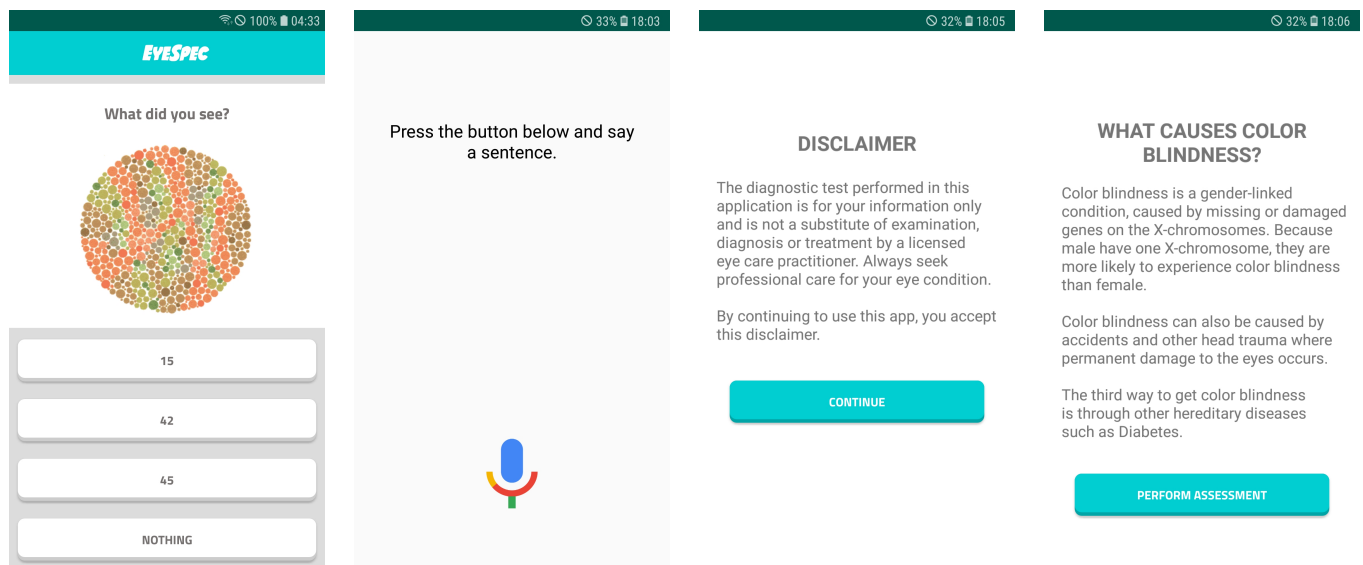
100% 04:33

EyeSpec

What did you see?

15

42

45

NOTHING

33% 18:03

Press the button below and say a sentence.

32% 18:05

DISCLAIMER

The diagnostic test performed in this application is for your information only and is not a substitute of examination, diagnosis or treatment by a licensed eye care practitioner. Always seek professional care for your eye condition.

By continuing to use this app, you accept this disclaimer.

CONTINUE

32% 18:06

WHAT CAUSES COLOR BLINDNESS?

Color blindness is a gender-linked condition, caused by missing or damaged genes on the X-chromosomes. Because male have one X-chromosome, they are more likely to experience color blindness than female.

Color blindness can also be caused by accidents and other head trauma where permanent damage to the eyes occurs.

The third way to get color blindness is through other hereditary diseases such as Diabetes.

PERFORM ASSESSMENT